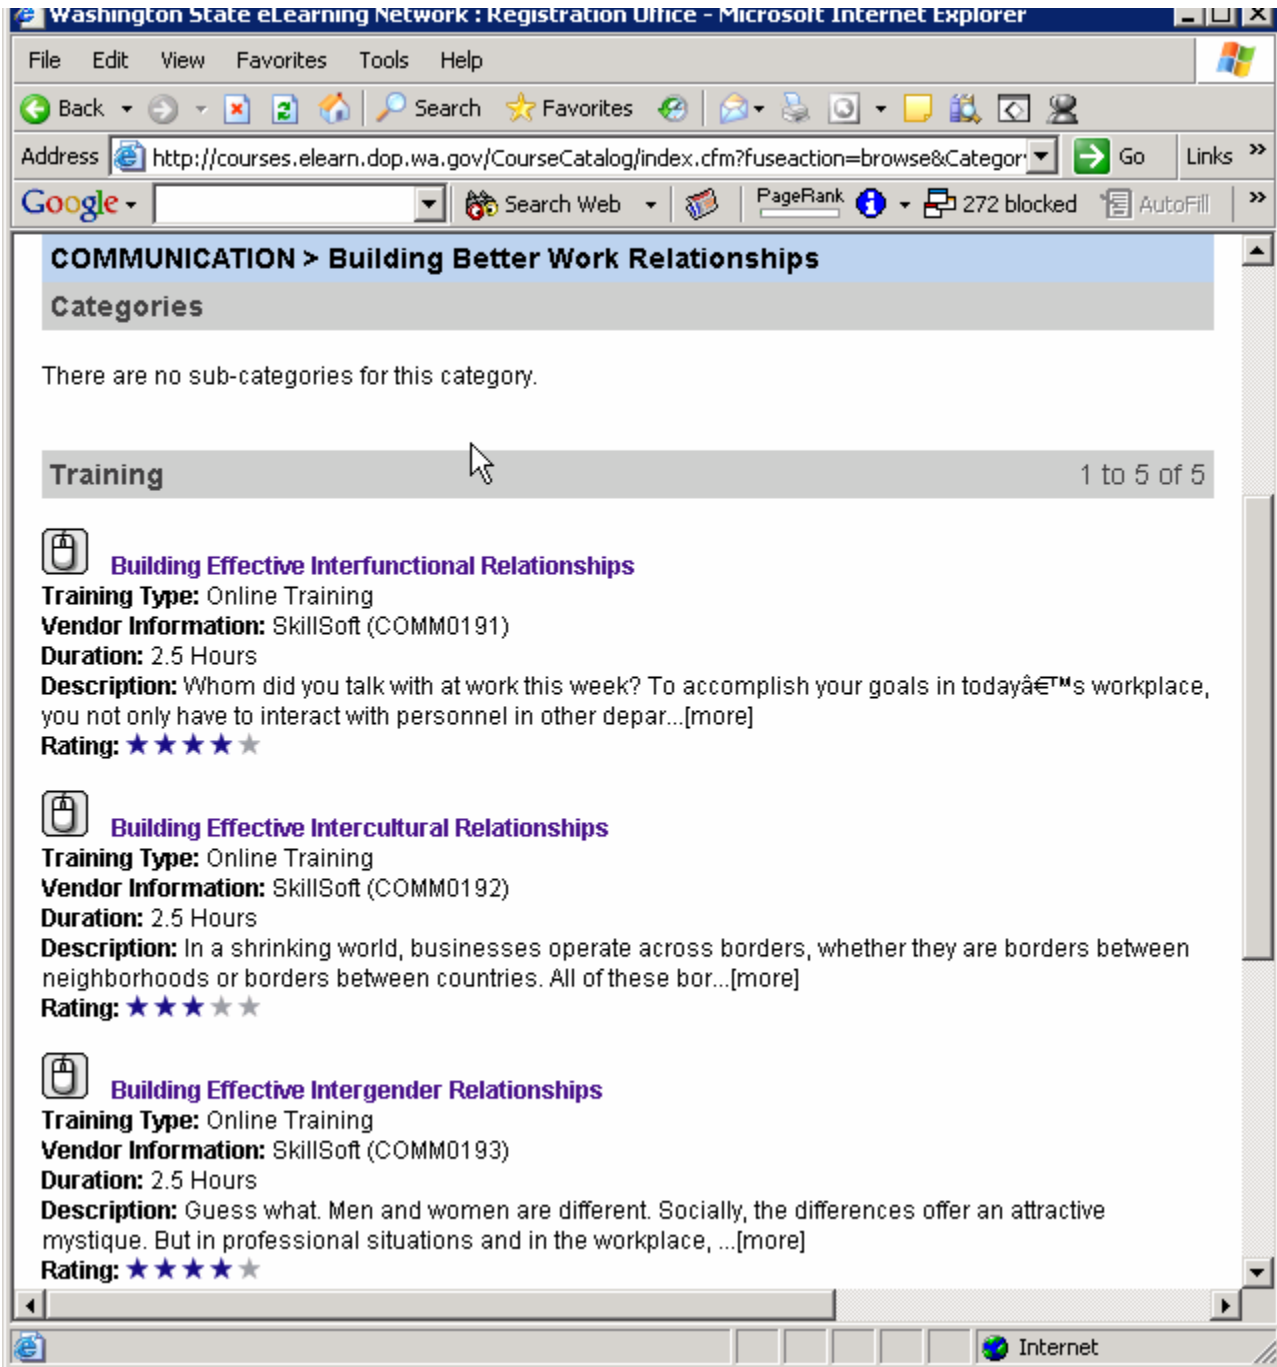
Washington State eLearning Network : Registration Office - Microsoft Internet Explorer

File Edit View Favorites Tools Help

Back Search Favorites

Address http://courses.elearn.dop.wa.gov/CourseCatalog/index.cfm?fuseaction=browse&Categor Go Links »

Google Search Web PageRank 272 blocked AutoFill »

COMMUNICATION > Building Better Work Relationships

Categories

There are no sub-categories for this category.

Training 1 to 5 of 5

Building Effective Interfunctional Relationships
Training Type: Online Training
Vendor Information: SkillSoft (COMM0191)
Duration: 2.5 Hours
Description: Whom did you talk with at work this week? To accomplish your goals in todayâ€™s workplace, you not only have to interact with personnel in other depar...[more]
Rating: ★★★★★

Building Effective Intercultural Relationships
Training Type: Online Training
Vendor Information: SkillSoft (COMM0192)
Duration: 2.5 Hours
Description: In a shrinking world, businesses operate across borders, whether they are borders between neighborhoods or borders between countries. All of these bor...[more]
Rating: ★★★★★

Building Effective Intergender Relationships
Training Type: Online Training
Vendor Information: SkillSoft (COMM0193)
Duration: 2.5 Hours
Description: Guess what. Men and women are different. Socially, the differences offer an attractive mystique. But in professional situations and in the workplace, ...[more]
Rating: ★★★★★

Internet